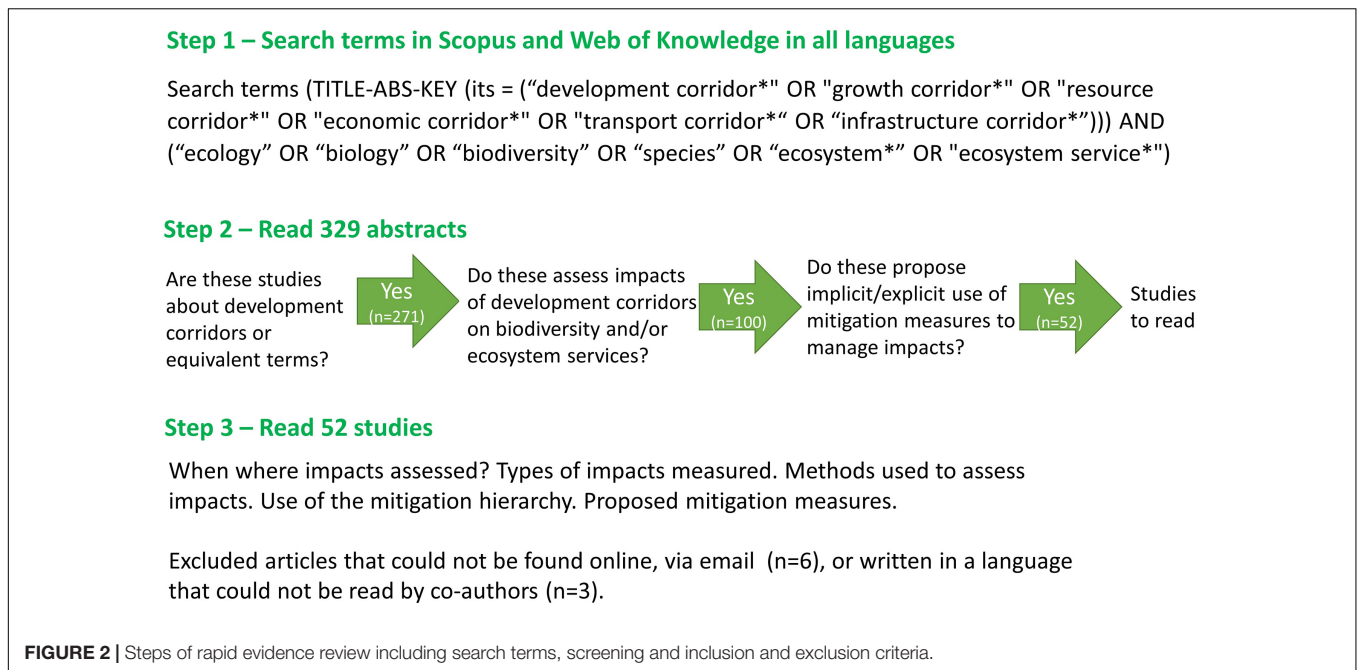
Step 1 – Search terms in Scopus and Web of Knowledge in all languages

Search terms (TITLE-ABS-KEY (its = ("development corridor*" OR "growth corridor*" OR "resource corridor*" OR "economic corridor*" OR "transport corridor*" OR "infrastructure corridor*"))) AND ("ecology" OR "biology" OR "biodiversity" OR "species" OR "ecosystem*" OR "ecosystem service*")

Step 2 – Read 329 abstracts

Are these studies about development corridors or equivalent terms?

Yes (n=271)

Do these assess impacts of development corridors on biodiversity and/or ecosystem services?

Yes (n=100)

Do these propose implicit/explicit use of mitigation measures to manage impacts?

Yes (n=52)

Studies to read

Step 3 – Read 52 studies

When where impacts assessed? Types of impacts measured. Methods used to assess impacts. Use of the mitigation hierarchy. Proposed mitigation measures.

Excluded articles that could not be found online, via email (n=6), or written in a language that could not be read by co-authors (n=3).

FIGURE 2 | Steps of rapid evidence review including search terms, screening and inclusion and exclusion criteria.